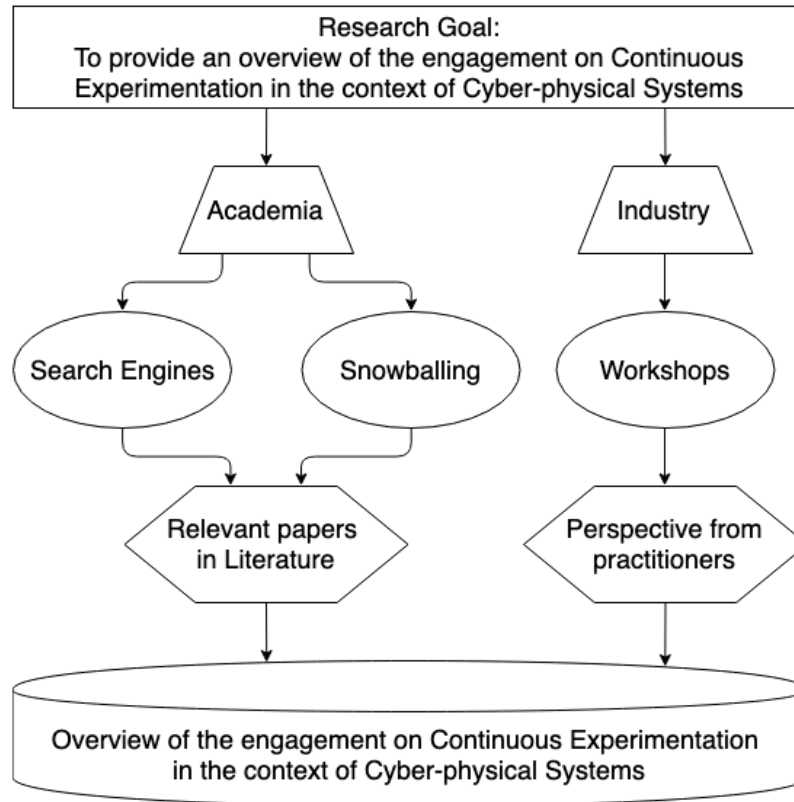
Research Goal:
To provide an overview of the engagement on Continuous Experimentation in the context of Cyber-physical Systems

Academia

Industry

Search Engines

Snowballing

Workshops

Relevant papers in Literature

Perspective from practitioners

Overview of the engagement on Continuous Experimentation in the context of Cyber-physical Systems